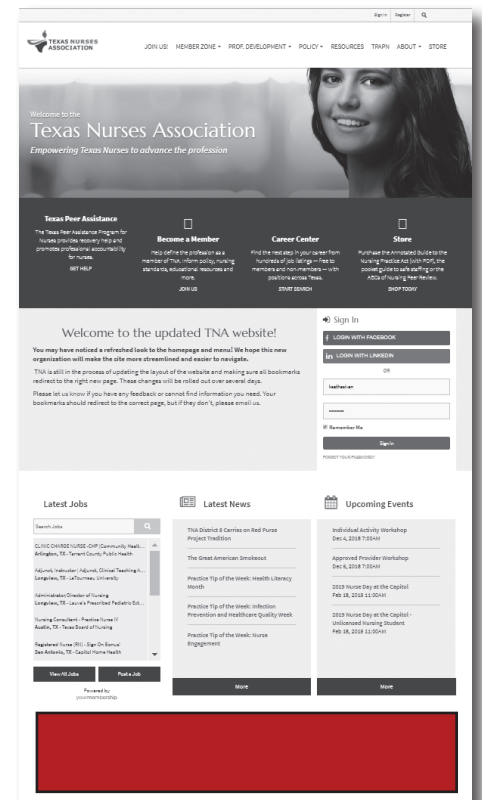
Sign In Register

TEXAS NURSES ASSOCIATION

JOIN US! MEMBER ZONE ▾ PROF. DEVELOPMENT ▾ POLICY ▾ RESOURCES TRAPN ABOUT ▾ STORE

Welcome to the
Texas Nurses Association
Empowering Texas Nurses to advance the profession

Texas Peer Assistance
The Texas Peer Assistance Program for Nurses provides recovery help and promotes professional accountability for nurses.
GET HELP

Become a Member
Help define the profession as a member of TNA. Inform policy, nursing standards, educational resources and more.
JOIN US

Career Center
Find the next step in your career from hundreds of job listings — free to members and non-members — with positions across Texas.
START SEARCH

Store
Purchase the Annotated Guide to the Nursing Practice Act (with PDF), the pocket guide to safe staffing or the ABCs of Nursing Peer Review.
SHOP TODAY

Welcome to the updated TNA website!

You may have noticed a refreshed look to the homepage and menu! We hope this new organization will make the site more streamlined and easier to navigate.

TNA is still in the process of updating the layout of the website and making sure all bookmarks redirect to the right new page. These changes will be rolled out over several days.

Please let us know if you have any feedback or cannot find information you need. Your bookmarks should redirect to the correct page, but if they don't, please email us.

Sign In
LOGIN WITH FACEBOOK
LOGIN WITH LINKEDIN
OR
heatheraian
••••••••
Remember Me
Sign In
FORGOT YOUR PASSWORD?

Latest Jobs
Search Jobs
CLINIC CHARGE NURSE-CHP (Community Healt...
Arlington, TX - Tarrant County Public Health
Adjunct, Instructor / Adjunct, Clinical Teaching A...
Longview, TX - LeTourneau University
Administrator/Director of Nursing
Longview, TX - Laurel's Prescribed Pediatric Ext...
Nursing Consultant - Practice Nurse IV
Austin, TX - Texas Board of Nursing
Registered Nurse (RN) - Sign On Bonus!
San Antonio, TX - Capitol Home Health
View All Jobs
Post a Job
Powered by
yourmembership

Latest News
TNA District 8 Carries on Red Purse Project Tradition
The Great American Smokeout
Practice Tip of the Week: Health Literacy Month
Practice Tip of the Week: Infection Prevention and Healthcare Quality Week
Practice Tip of the Week: Nurse Engagement
More

Upcoming Events
Individual Activity Workshop
Dec 4, 2018 7:30AM
Approved Provider Workshop
Dec 6, 2018 7:30AM
2019 Nurse Day at the Capitol
Feb 18, 2019 11:00AM
2019 Nurse Day at the Capitol - Unlicensed Nursing Student
Feb 18, 2019 11:00AM
More